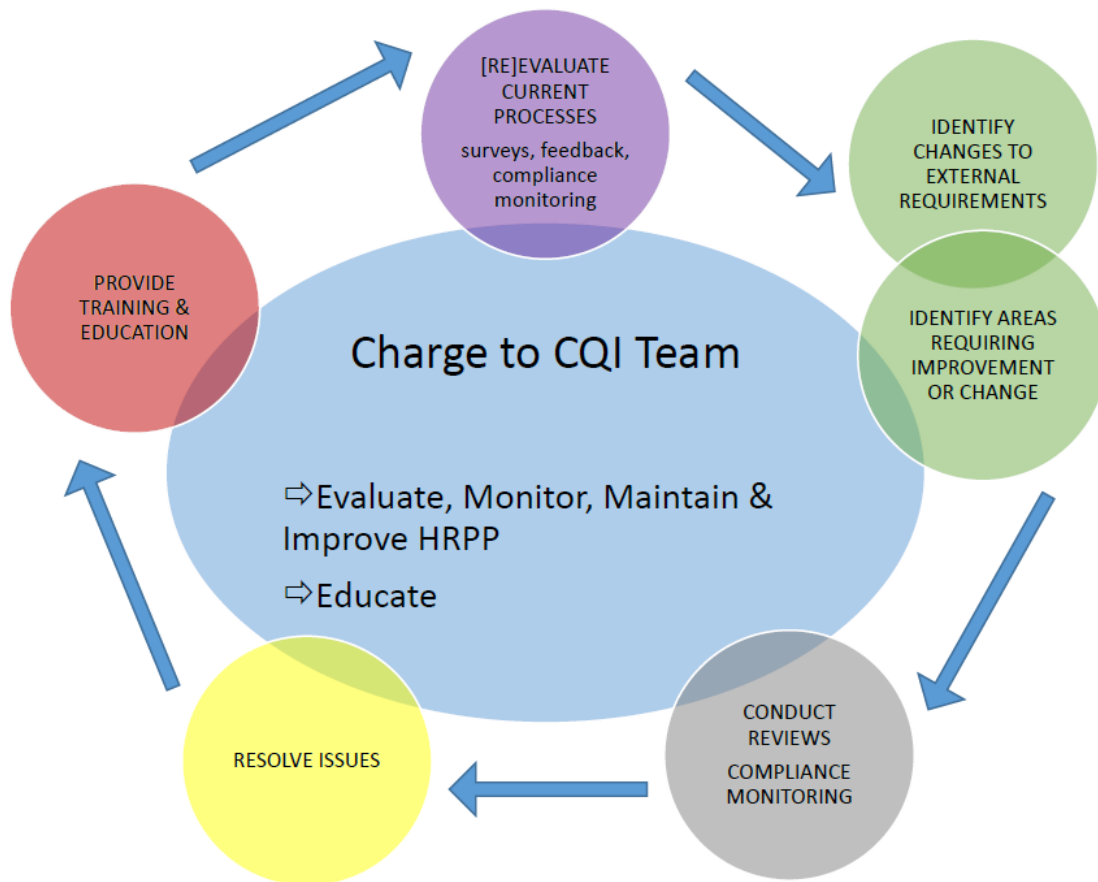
[RE]EVALUATE CURRENT PROCESSES
surveys, feedback, compliance monitoring

IDENTIFY CHANGES TO EXTERNAL REQUIREMENTS

IDENTIFY AREAS REQUIRING IMPROVEMENT OR CHANGE

CONDUCT REVIEWS
COMPLIANCE MONITORING

RESOLVE ISSUES

PROVIDE TRAINING & EDUCATION

Charge to CQI Team

⇨Evaluate, Monitor, Maintain & Improve HRPP

⇨Educate